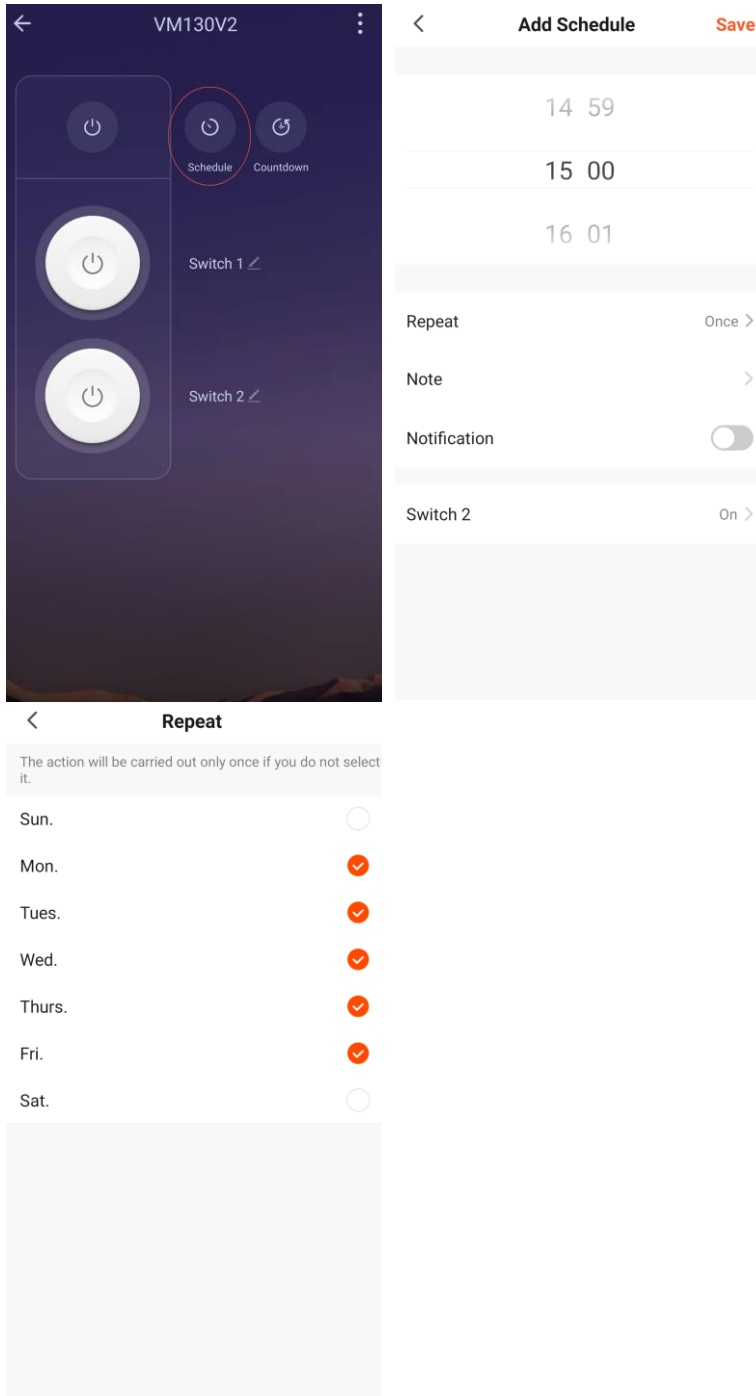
VM130V2

Schedule
Countdown

Switch 1

Switch 2

Add Schedule
Save

14 59
15 00
16 01

Repeat
Once

Note

Notification

Switch 2
On

Repeat

The action will be carried out only once if you do not select it.

Sun.
Mon.
Tues.
Wed.
Thurs.
Fri.
Sat.